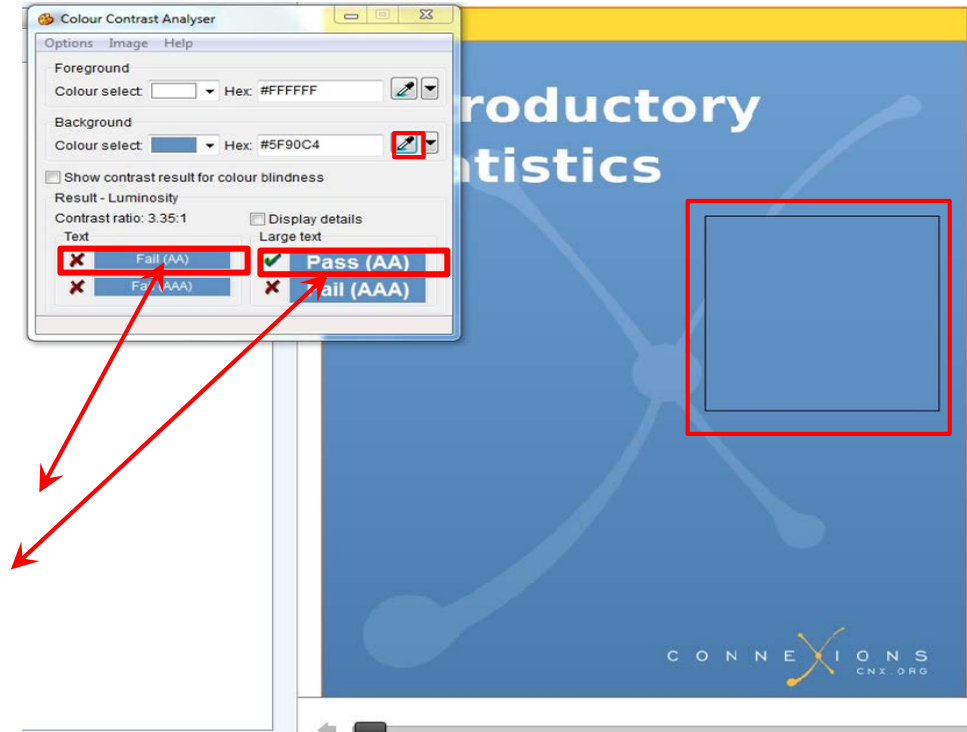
Colour Contrast Analyser

Options Image Help

Foreground

Colour select: Hex: #FFFFFF

Background

Colour select: Hex: #5F90C4

Show contrast result for colour blindness

Result - Luminosity

Contrast ratio: 3.35:1

Display details

Text

Fail (AA)

Fa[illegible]AAA)

Large text

Pass (AA)

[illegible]ail (AAA)

roductory

atistics

CONNEXIONS

CNX.ORG